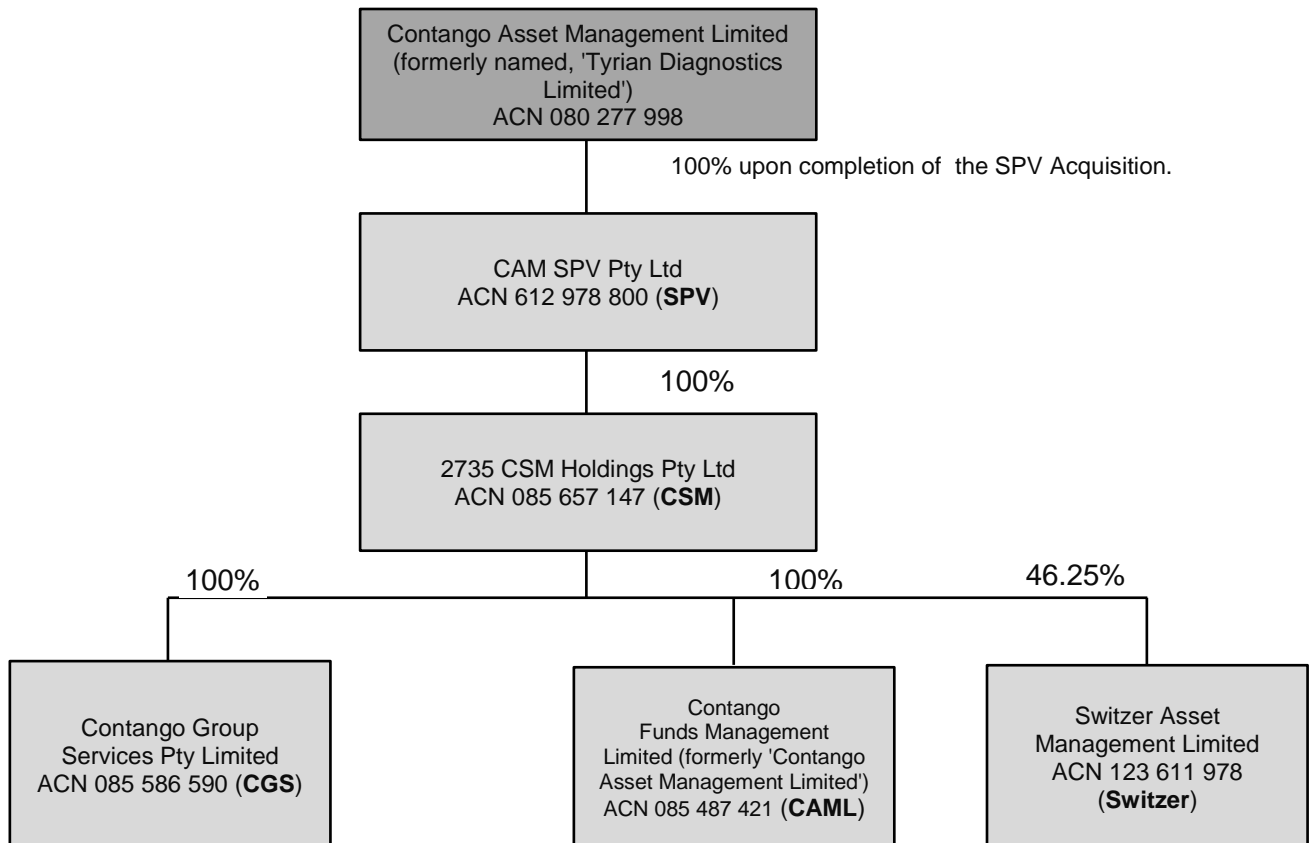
Contango Asset Management Limited (formerly named, 'Tyrian Diagnostics Limited') ACN 080 277 998

100% upon completion of the SPV Acquisition.

CAM SPV Pty Ltd ACN 612 978 800 (**SPV**)

100%

2735 CSM Holdings Pty Ltd ACN 085 657 147 (**CSM**)

100%

100%

46.25%

Contango Group Services Pty Limited ACN 085 586 590 (**CGS**)

Contango Funds Management Limited (formerly 'Contango Asset Management Limited') ACN 085 487 421 (**CAML**)

Switzer Asset Management Limited ACN 123 611 978 (**Switzer**)